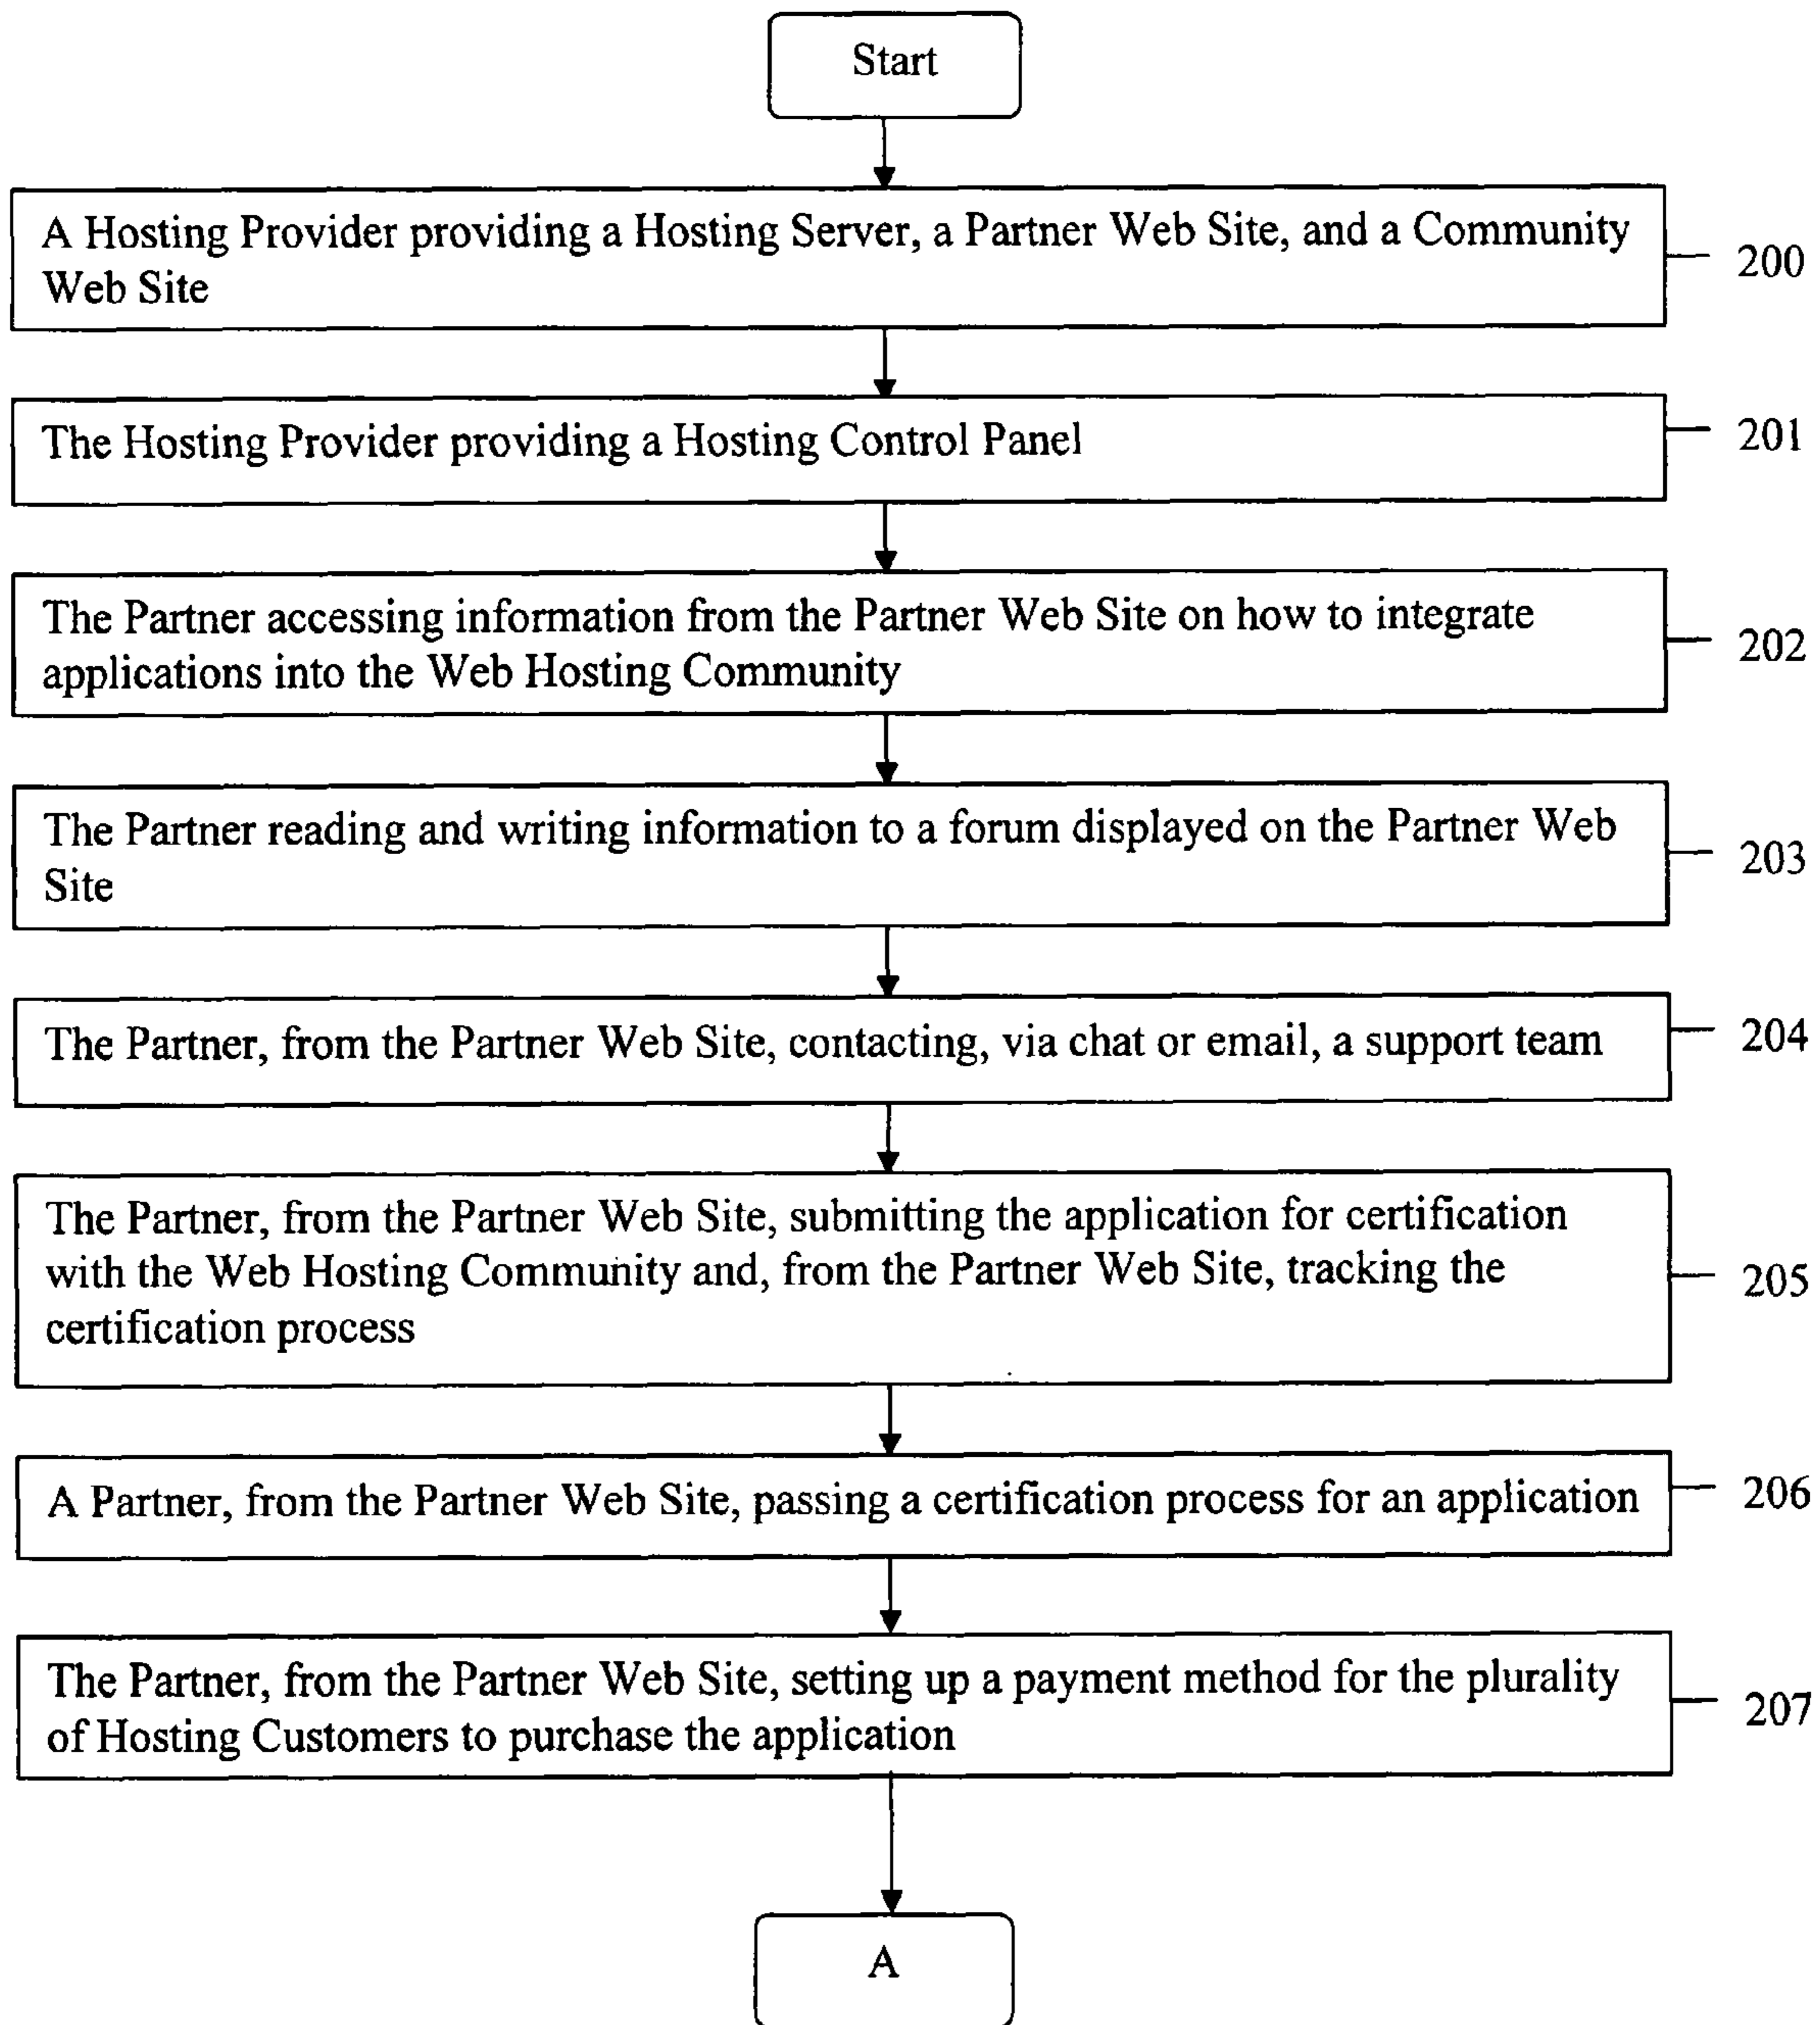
Start

A Hosting Provider providing a Hosting Server, a Partner Web Site, and a Community Web Site

200

The Hosting Provider providing a Hosting Control Panel

201

The Partner accessing information from the Partner Web Site on how to integrate applications into the Web Hosting Community

202

The Partner reading and writing information to a forum displayed on the Partner Web Site

203

The Partner, from the Partner Web Site, contacting, via chat or email, a support team

204

The Partner, from the Partner Web Site, submitting the application for certification with the Web Hosting Community and, from the Partner Web Site, tracking the certification process

205

A Partner, from the Partner Web Site, passing a certification process for an application

206

The Partner, from the Partner Web Site, setting up a payment method for the plurality of Hosting Customers to purchase the application

207

A